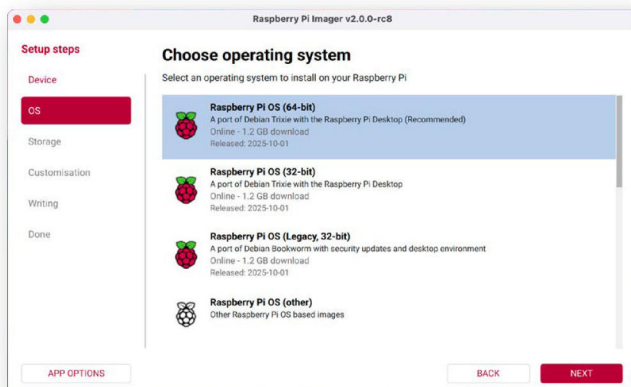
Raspberry Pi Imager v2.0.0-rc8

Setup steps

Device

OS

Storage

Customisation

Writing

Done

Choose operating system

Select an operating system to install on your Raspberry Pi

Raspberry Pi OS (64-bit)
A port of Debian Trixie with the Raspberry Pi Desktop (Recommended)
Online - 1.2 GB download
Released: 2025-10-01

Raspberry Pi OS (32-bit)
A port of Debian Trixie with the Raspberry Pi Desktop
Online - 1.2 GB download
Released: 2025-10-01

Raspberry Pi OS (Legacy, 32-bit)
A port of Debian Bookworm with security updates and desktop environment
Online - 1.2 GB download
Released: 2025-10-01

Raspberry Pi OS (other)
Other Raspberry Pi OS based images

APP OPTIONS

BACK

NEXT